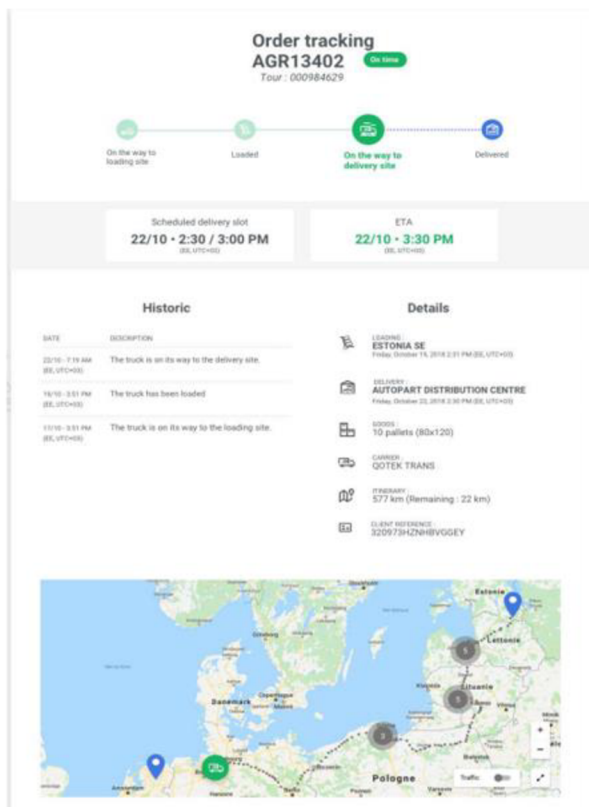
Order tracking
AGR13402 On time
Tour : 000984629

On the way to loading site
Loaded
On the way to delivery site
Delivered

Scheduled delivery slot
22/10 • 2:30 / 3:00 PM
(EE, UTC+03)

ETA
22/10 • 3:30 PM
(EE, UTC+03)

Historic

| DATE | DESCRIPTION |
|---|---|
| 22/10 - 7:19 AM (EE, UTC+03) | The truck is on its way to the delivery site. |
| 19/10 - 3:51 PM (EE, UTC+03) | The truck has been loaded |
| 17/10 - 3:51 PM (EE, UTC+03) | The truck is on its way to the loading site. |

Details

LOADING
ESTONIA SE
Friday, October 19, 2018 2:51 PM (EE, UTC+03)

DELIVERY
AUTOPART DISTRIBUTION CENTRE
Friday, October 22, 2018 2:30 PM (EE, UTC+03)

GOODS
10 pallets (80x120)

CARRIER
QOTEK TRANS

ITINERARY
577 km (Remaining : 22 km)

CLIENT REFERENCE
320973HZNHBVGGEY

Estonie
Lettonie
Lituanie
Danemark
Pologne
5
5
3
Traffic
+
−